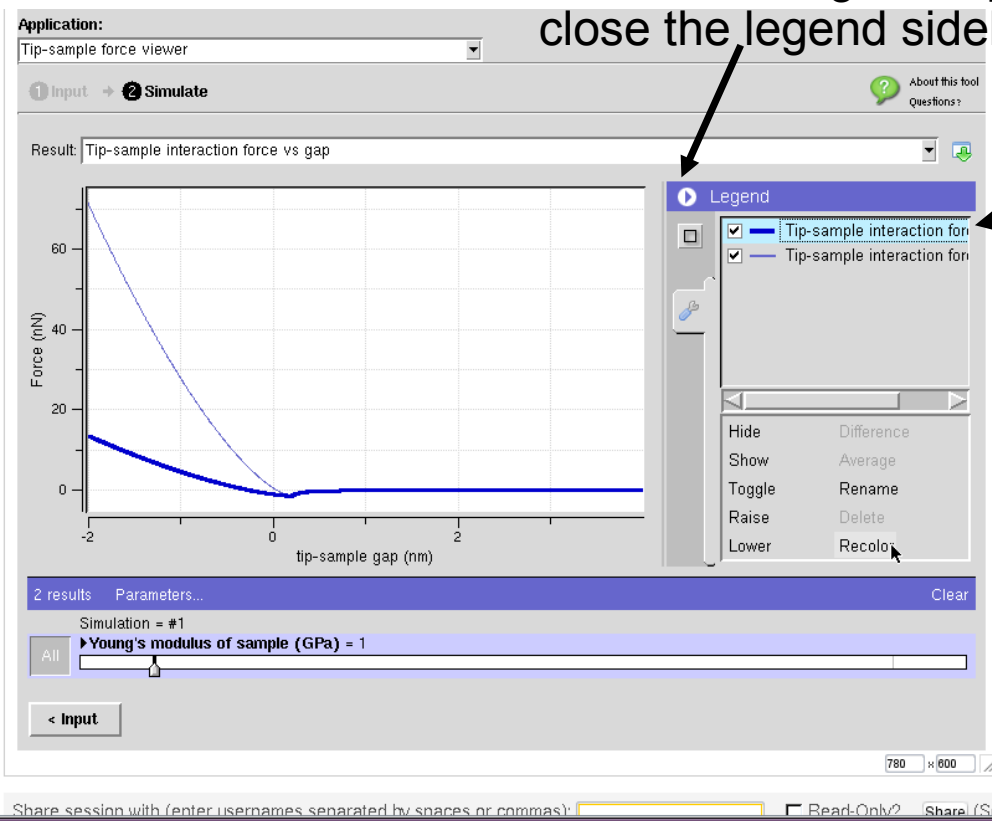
Application:
Tip-sample force viewer

close the legend side

1 Input → 2 Simulate

About this tool
Questions?

Result: Tip-sample interaction force vs gap

Legend

Tip-sample interaction for
Tip-sample interaction for

Hide Difference
Show Average
Toggle Rename
Raise Delete
Lower Recolor

60
40
20
0
Force (nN)
-2
0
2
tip-sample gap (nm)

2 results Parameters... Clear

Simulation = #1
All
▸Young's modulus of sample (GPa) = 1

< Input

780 × 600

Share session with (enter usernames separated by spaces or commas): Read-Only? Share